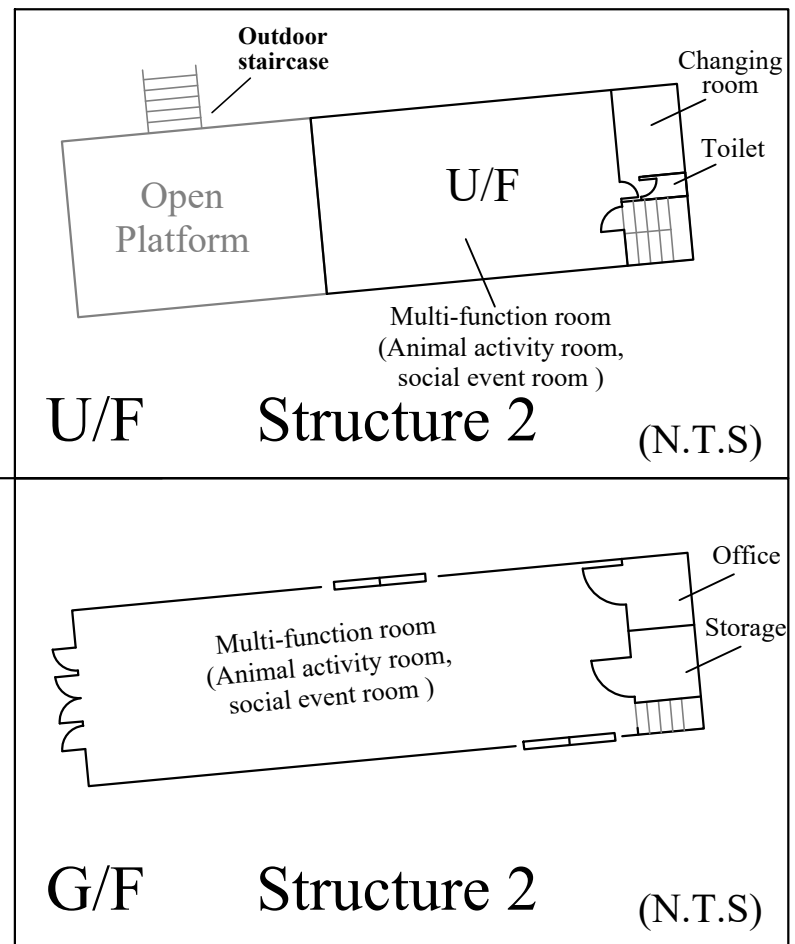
Outdoor staircase

Changing room

Toilet

Open Platform

U/F

Multi-function room (Animal activity room, social event room )

U/F Structure 2 (N.T.S)

Office

Storage

Multi-function room (Animal activity room, social event room )

G/F Structure 2 (N.T.S)